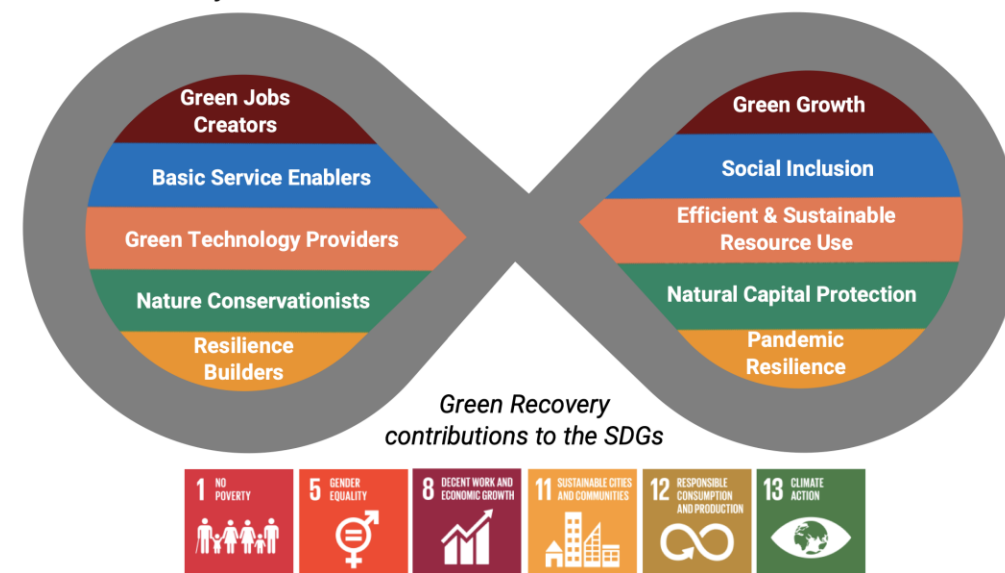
Green Jobs Creators

Basic Service Enablers

Green Technology Providers

Nature Conservationists

Resilience Builders

Green Growth

Social Inclusion

Efficient & Sustainable Resource Use

Natural Capital Protection

Pandemic Resilience

Green Recovery contributions to the SDGs

1 NO POVERTY

5 GENDER EQUALITY

8 DECENT WORK AND ECONOMIC GROWTH

11 SUSTAINABLE CITIES AND COMMUNITIES

12 RESPONSIBLE CONSUMPTION AND PRODUCTION

13 CLIMATE ACTION